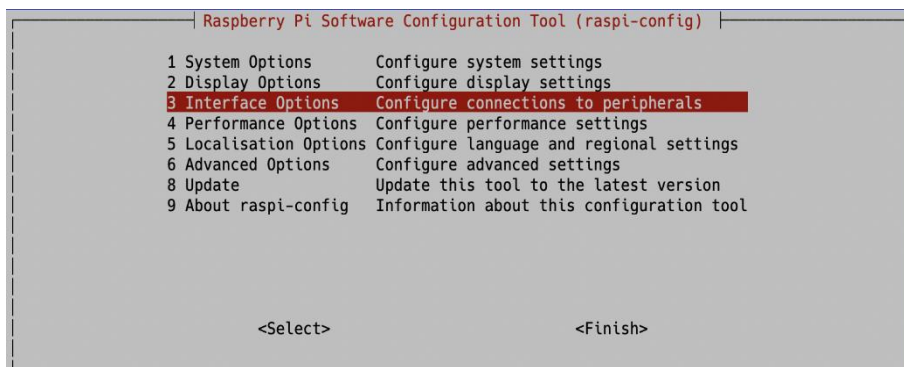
Raspberry Pi Software Configuration Tool (raspi-config)

| | |
|---|---|
| 1 System Options | Configure system settings |
| 2 Display Options | Configure display settings |
| 3 Interface Options | Configure connections to peripherals |
| 4 Performance Options | Configure performance settings |
| 5 Localisation Options | Configure language and regional settings |
| 6 Advanced Options | Configure advanced settings |
| 8 Update | Update this tool to the latest version |
| 9 About raspi-config | Information about this configuration tool |

<Select> <Finish>